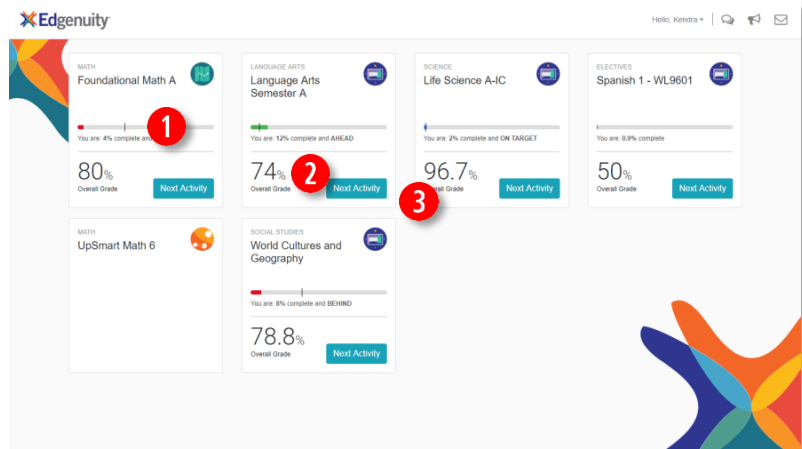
Edgenuity

Hello, Kendra

MATH
Foundational Math A
You are: 4% complete and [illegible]
80%
Overall Grade
Next Activity

1

LANGUAGE ARTS
Language Arts Semester A
You are: 12% complete and AHEAD
74%
Overall Grade
Next Activity

2

SCIENCE
Life Science A-IC
You are: 2% complete and ON TARGET
96.7%
Overall Grade
Next Activity

3

ELECTIVES
Spanish 1 - WL9601
You are: 0.9% complete
50%
Overall Grade
Next Activity

MATH
UpSmart Math 6

SOCIAL STUDIES
World Cultures and Geography
You are: 8% complete and BEHIND
78.8%
Overall Grade
Next Activity